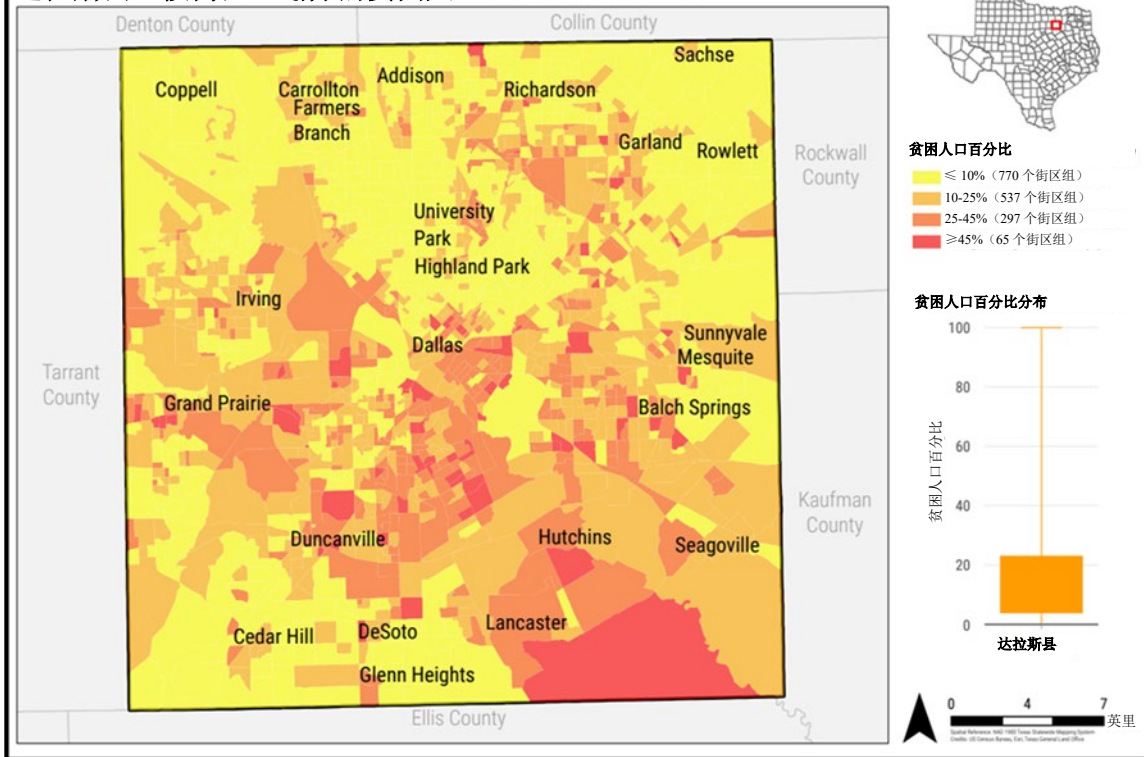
Denton County
Collin County
Sachse
Coppell
Carrollton
Farmers
Branch
Addison
Richardson
Garland
Rowlett
Rockwall
County
University
Park
Highland Park
Irving
Dallas
Sunnyvale
Mesquite
Tarrant
County
Grand Prairie
Balch Springs
Kaufman
County
Duncanville
Hutchins
Seagoville
Lancaster
Cedar Hill
DeSoto
Glenn Heights
Ellis County

贫困人口百分比
≤ 10%（770 个街区组）
10-25%（537 个街区组）
25-45%（297 个街区组）
≥45%（65 个街区组）

贫困人口百分比分布
100
80
60
40
20
0
贫困人口百分比
达拉斯县

0
4
7
英里
Spatial Reference: NAD 1983 Texas Statewide Mapping System
Credits: US Census Bureau, Esri, Texas General Land Office